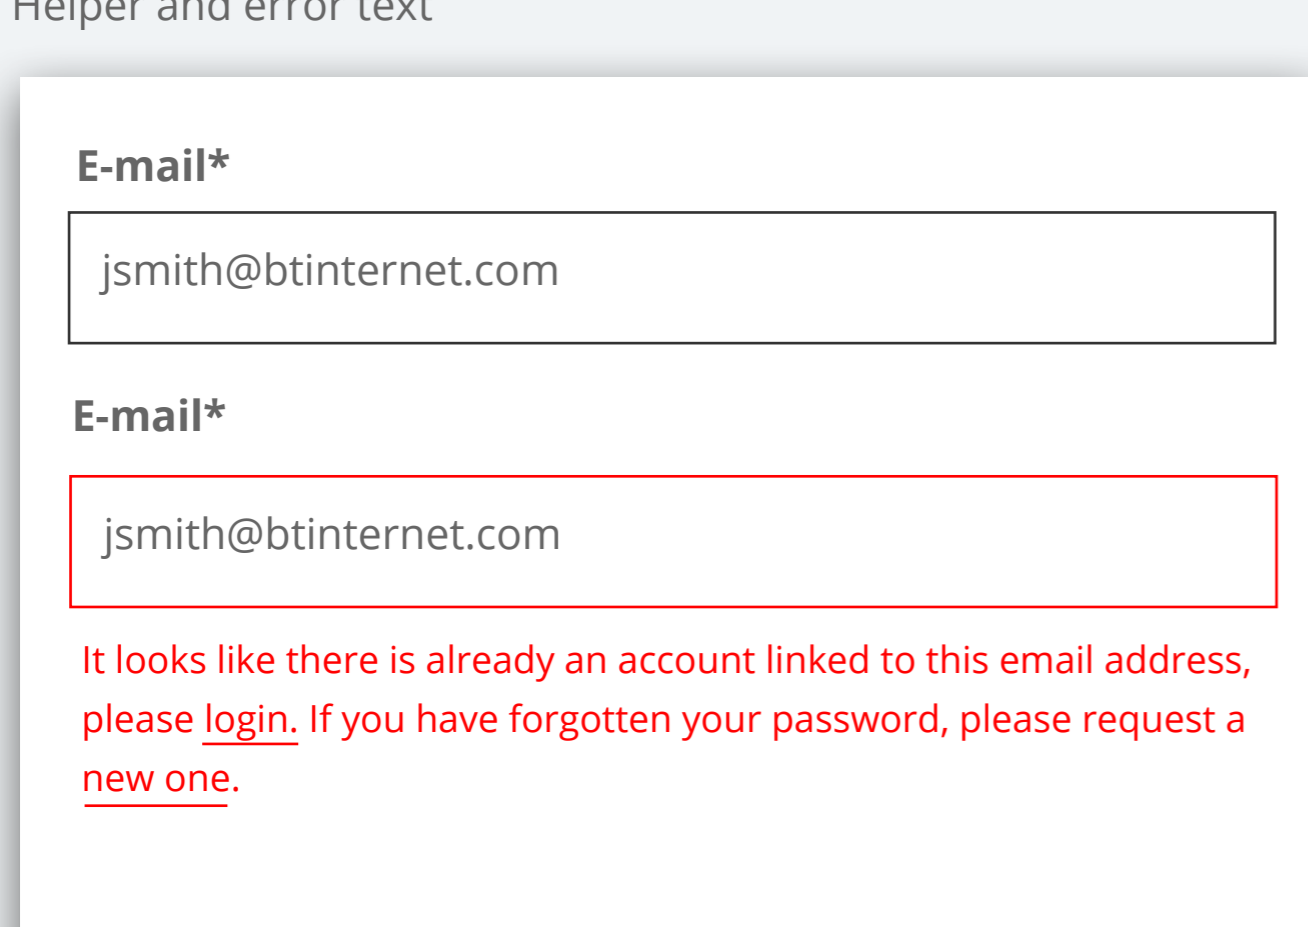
Helper and error text

E-mail*

jsmith@btinternet.com

E-mail*

jsmith@btinternet.com

It looks like there is already an account linked to this email address, please login. If you have forgotten your password, please request a new one.